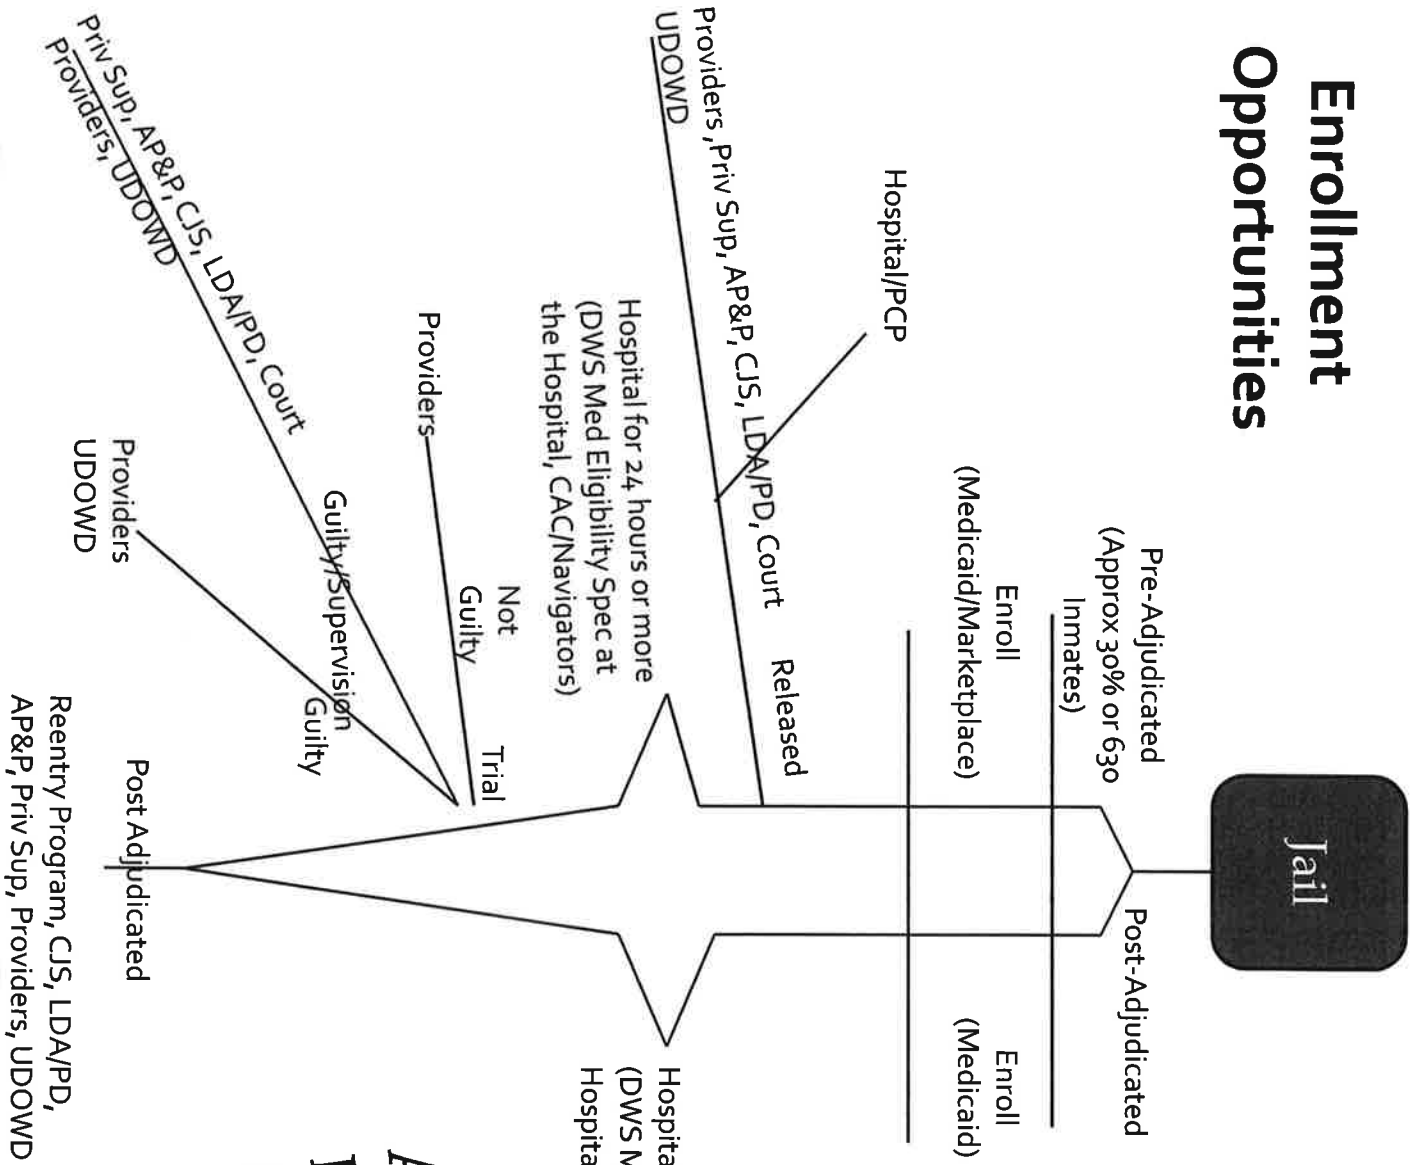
Enrollment Opportunities

Jail

Pre-Adjudicated (Approx 30% or 630 Inmates)

Post-Adjudicated

Enroll (Medicaid/Marketplace)

Enroll (Medicaid)

Released

Hospital/PCP

Providers, Priv Sup, AP&P, CJS, LDA/PD, Court UDOWD

Hospital for 24 hours or more (DWS Med Eligibility Spec at the Hospital, CAC/Navigators)

Hospita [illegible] (DWS M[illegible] Hospita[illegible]

Trial

Not Guilty

Providers

Guilty/Supervision

Priv Sup, AP&P, CJS, LDA/PD, Court
Providers, UDOWD

Guilty

Providers UDOWD

Post Adjudicated

Reentry Program, CJS, LDA/PD, AP&P, Priv Sup, Providers, UDOWD